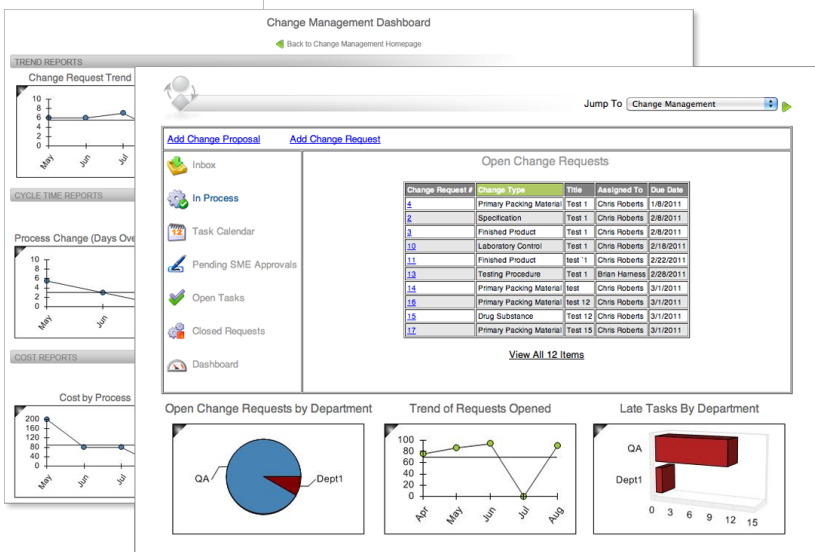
Change Management Dashboard

Back to Change Management Homepage

TREND REPORTS

Change Request Trend

10
8
6
4
2
0
May
Jun
Jul

CYCLE TIME REPORTS

Process Change (Days Ove

10
8
6
4
2
0
May
Jun

COST REPORTS

Cost by Process

200
160
120
80
40
0
May
Jun
Jul

Jump To Change Management

Add Change Proposal
Add Change Request

Inbox
In Process
Task Calendar
Pending SME Approvals
Open Tasks
Closed Requests
Dashboard

Open Change Requests

| Change Request # | Change Type | Title | Assigned To | Due Date |
|---|---|---|---|---|
| 4 | Primary Packing Material | Test 1 | Chris Roberts | 1/8/2011 |
| 2 | Specification | Test 1 | Chris Roberts | 2/8/2011 |
| 3 | Finished Product | Test 1 | Chris Roberts | 2/8/2011 |
| 10 | Laboratory Control | Test 1 | Chris Roberts | 2/18/2011 |
| 11 | Finished Product | test `1 | Chris Roberts | 2/22/2011 |
| 13 | Testing Procedure | Test 1 | Brian Harness | 2/28/2011 |
| 14 | Primary Packing Material | test | Chris Roberts | 3/1/2011 |
| 16 | Primary Packing Material | test 12 | Chris Roberts | 3/1/2011 |
| 15 | Drug Substance | Test 12 | Chris Roberts | 3/1/2011 |
| 17 | Primary Packing Material | Test 15 | Chris Roberts | 3/1/2011 |

View All 12 Items

Open Change Requests by Department

QA
Dept1

Trend of Requests Opened

100
80
60
40
20
0
Apr
May
Jun
Jul
Aug

Late Tasks By Department

QA
Dept1
0 3 6 9 12 15